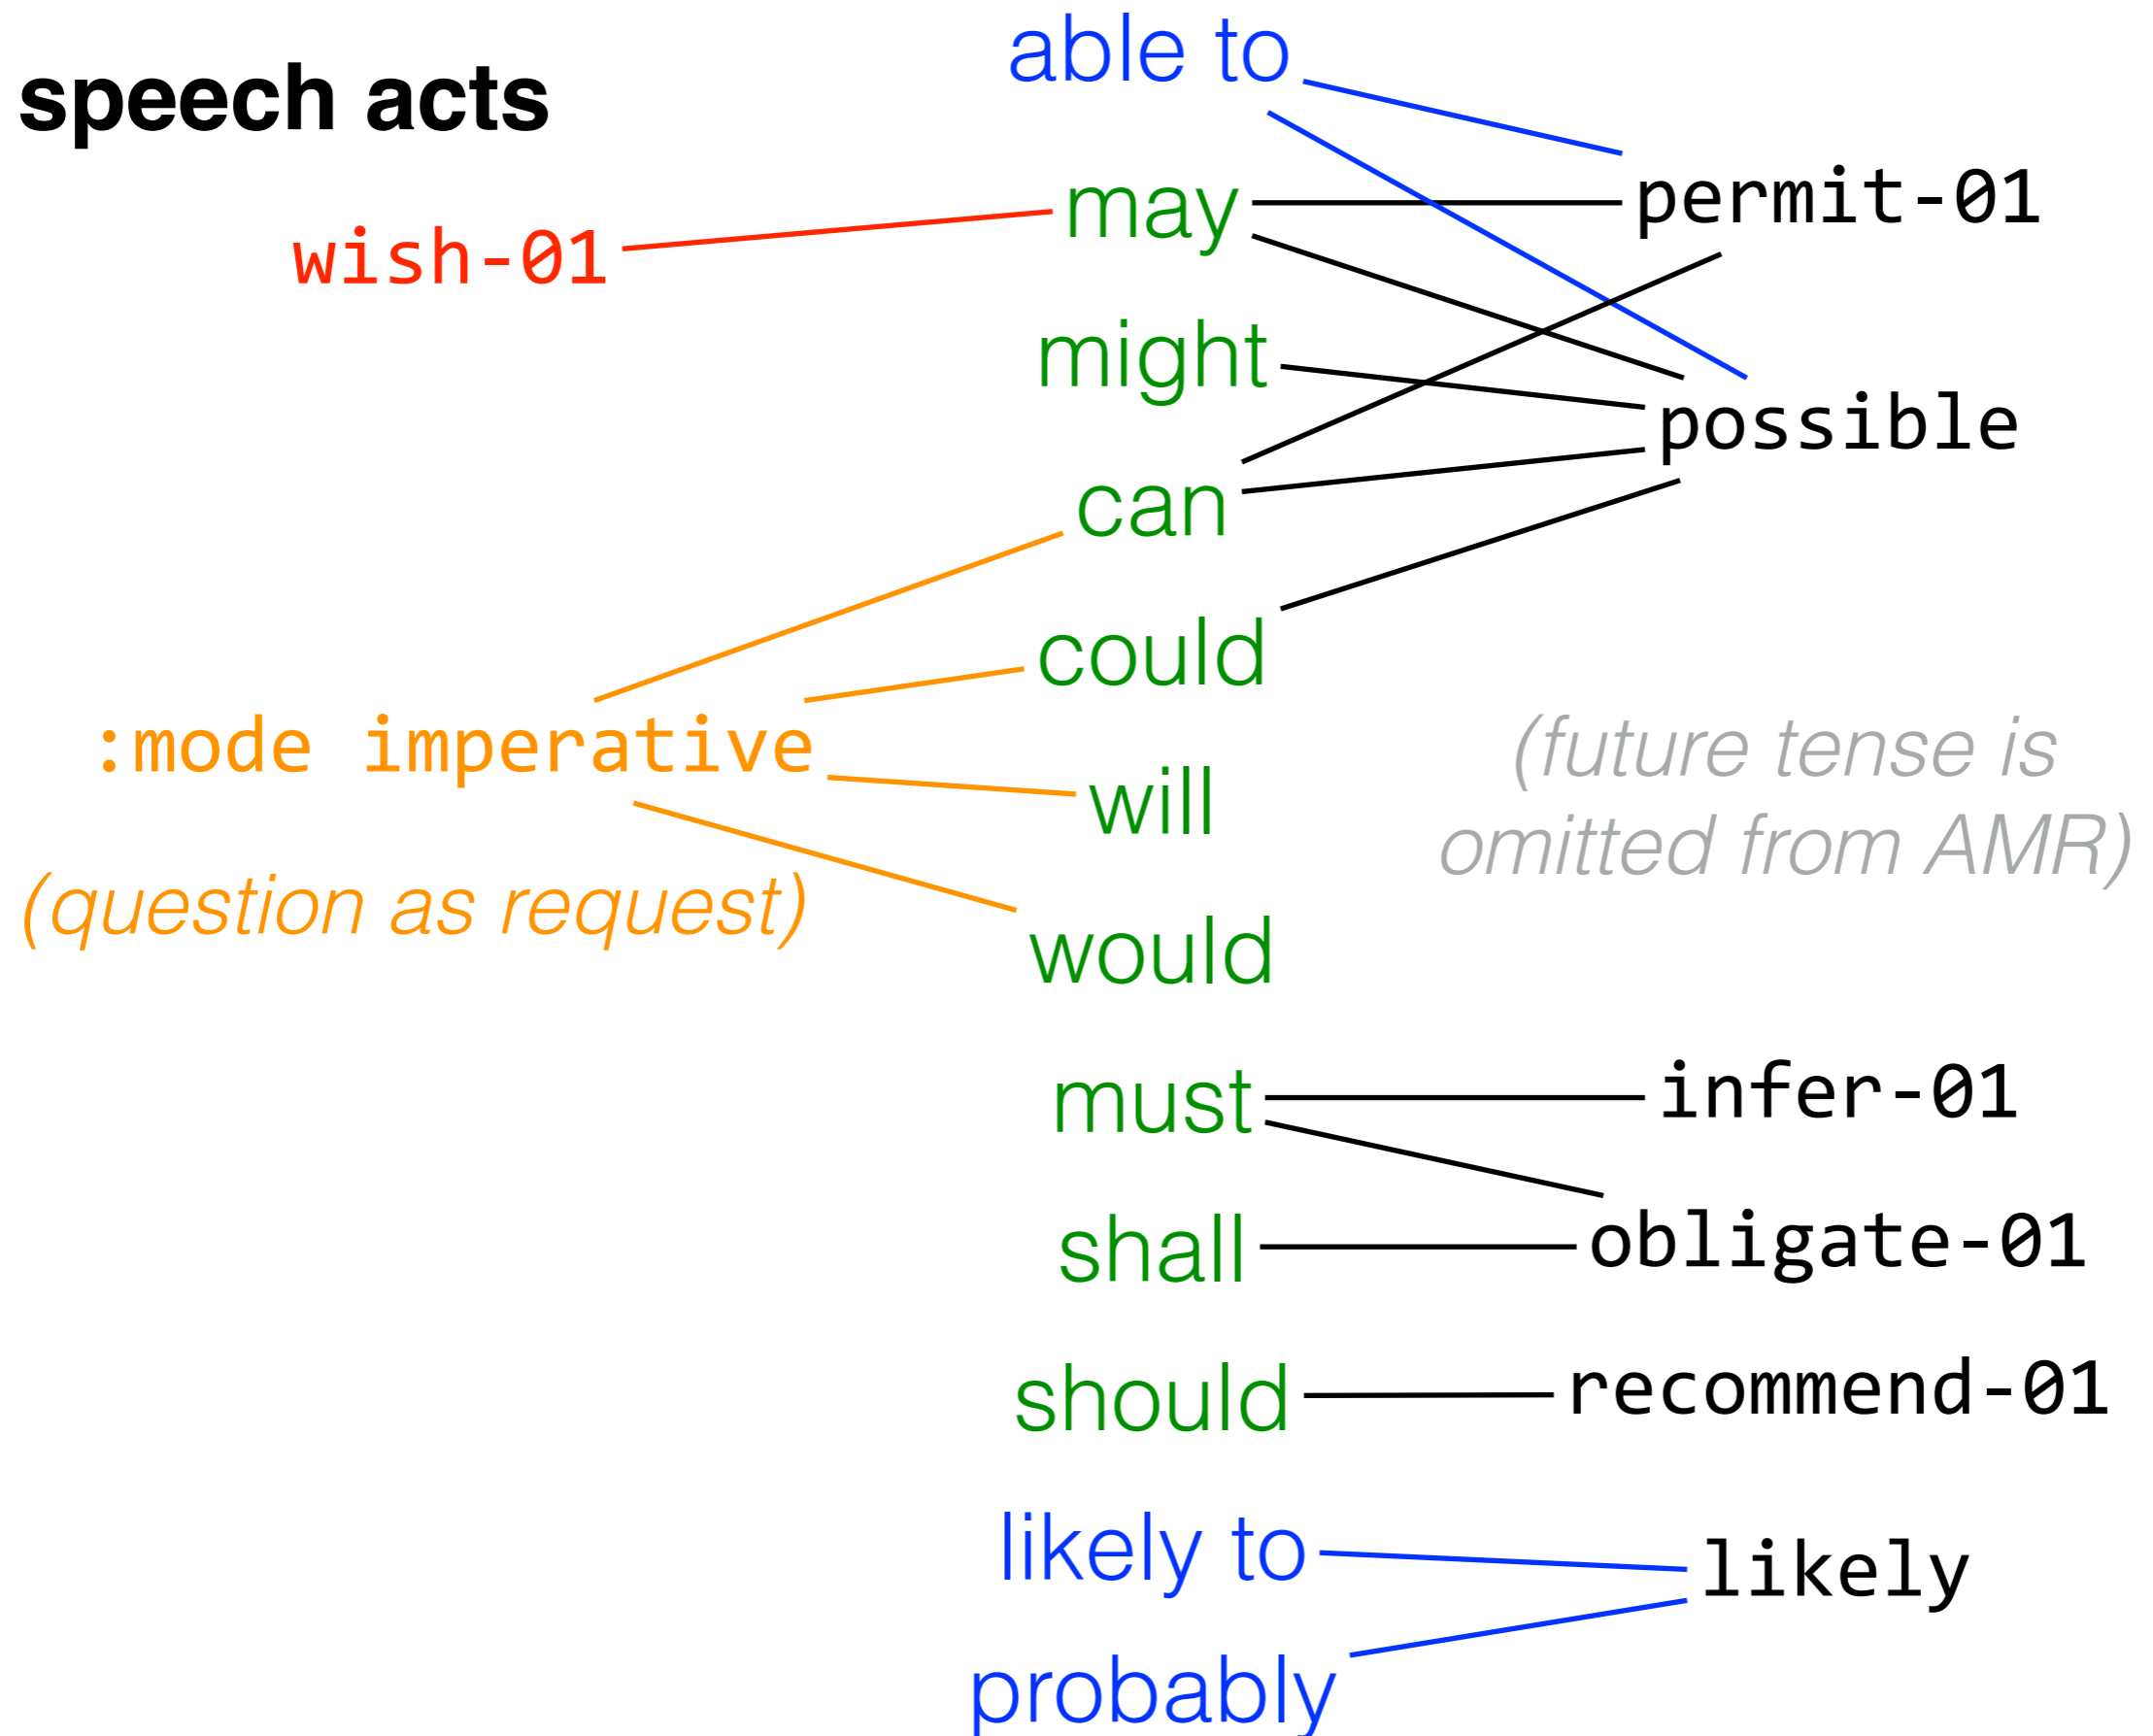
speech acts

able to

wish-01

may

permit-01

might

possible

can

could

:mode imperative

(question as request)

will

would

(future tense is omitted from AMR)

must

infer-01

shall

obligate-01

should

recommend-01

likely to

likely

probably